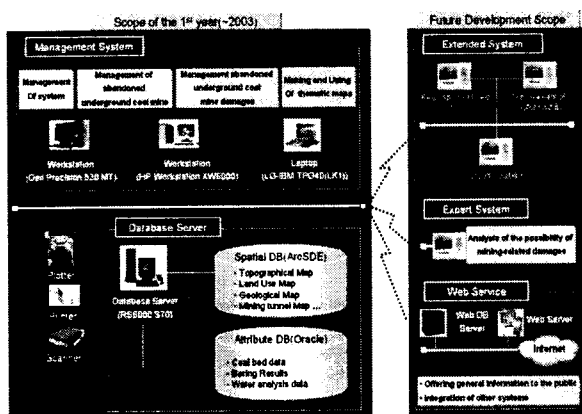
Scope of the 1$^{st}$ year(~2003)

Management System

Management Of system

Management of abandoned underground coal mine

Management abandoned underground coal mine damages

Making and Using Of thematic maps

Workstation (Dell Precision 530 MT)

Workstation (HP Workstation XW6000)

Laptop (LG-IBM TP040(LK1))

Database Server

Plotter

Printer

Scanner

Database Server (RS6000 S70)

Spatial DB(ArcSDE)
- Topographical Map
- Land Use Map
- Geological Map
- Mining tunnel Map ...

Attribute DB(Oracle)
- Coal bed data
- Boring Results
- Water analysis data

Future Development Scope

Extended System

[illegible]

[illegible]

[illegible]

Expert System

Analysis of the possibility of mining-related damages

Web Service

Web DB Server

Web Server

Internet

- Offering general information to the public
- Integration of other systems